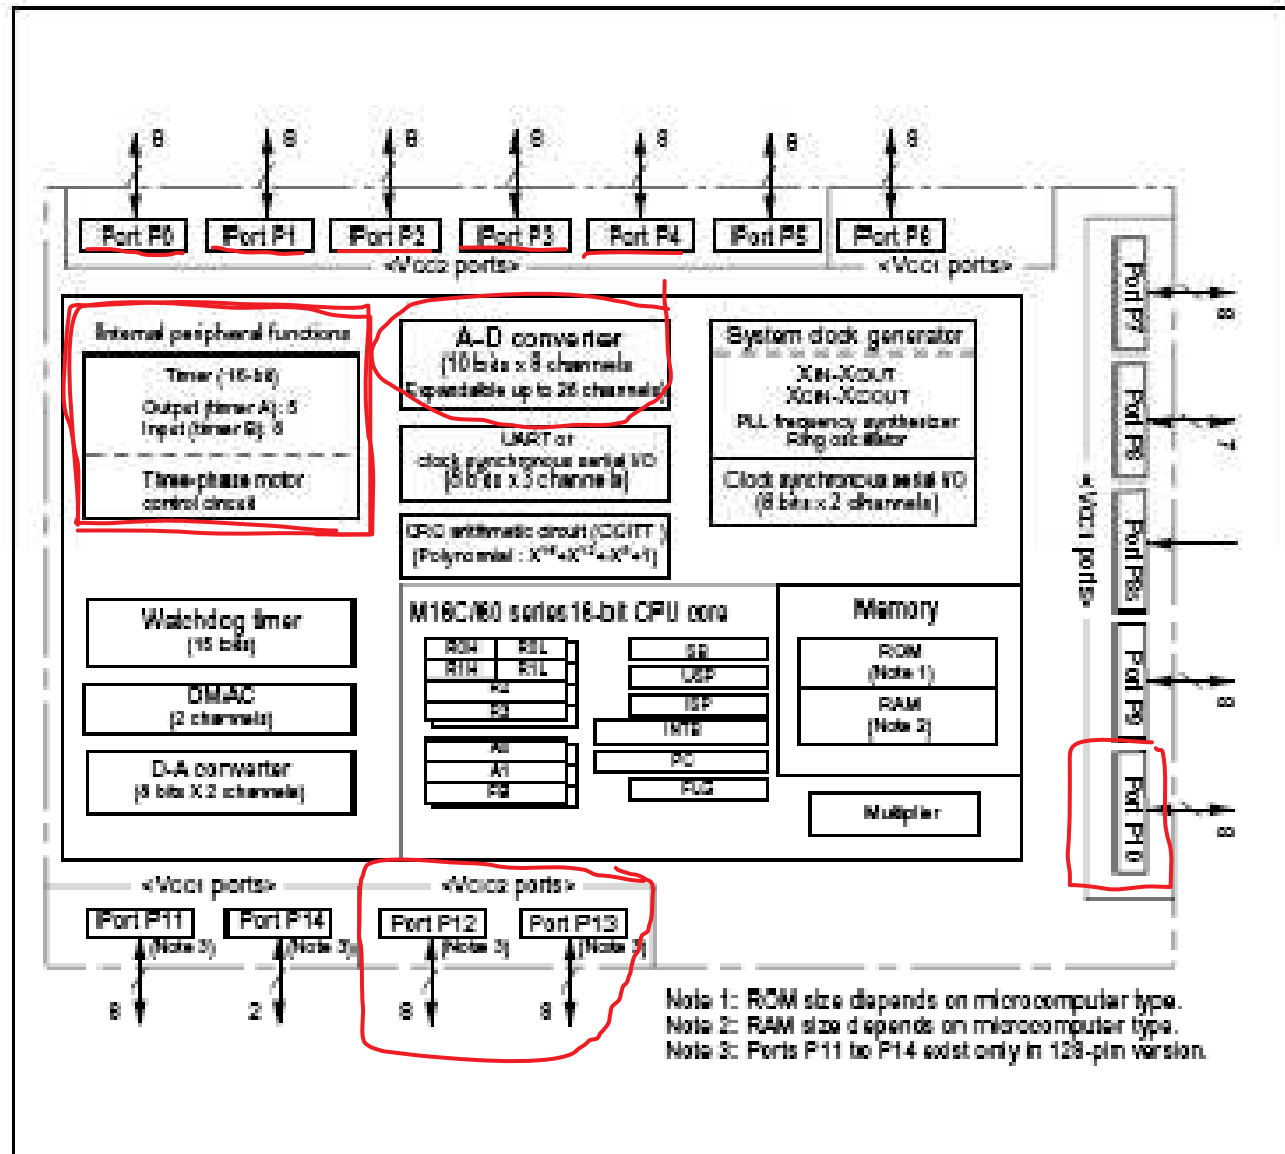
8 8 8 8 8 8 8

Port P0 Port P1 Port P2 Port P3 Port P4 Port P5 Port P6

<Vcc2 ports> <Vcc1 ports>

Internal peripheral functions

Timer (16-bit)
Output (timer A): 5
Input (timer B): 6

Three-phase motor control circuit

A-D converter
(10 bits x 8 channels
Expandable up to 26 channels)

UART or
clock synchronous serial I/O
(8 bits x 3 channels)

CRC arithmetic circuit (CCITT)
(Polynomial : $X^{16}+X^{12}+X^{5}+1$)

System clock generator
XIN-XOUT
XCIN-XCOUT
PLL frequency synthesizer
Ring oscillator

Clock synchronous serial I/O
(8 bits x 2 channels)

Watchdog timer
(15 bits)

DMAC
(2 channels)

D-A converter
(8 bits X 2 channels)

M16C/60 series16-bit CPU core

R0H R0L
R1H R1L
R2
R3
A0
A1
FB

SB
USP
ISP
INTB
PC
FLG

Memory

ROM
(Note 1)
RAM
(Note 2)

Multiplier

Port P7 8
Port P8 7
Port P8_5
Port P9 8
Port P10 8

<Vcc1 ports>

<Vcc1 ports> <Vcc2 ports>

Port P11 (Note 3) 8
Port P14 (Note 3) 2
Port P12 (Note 3) 8
Port P13 (Note 3) 8

Note 1: ROM size depends on microcomputer type.
Note 2: RAM size depends on microcomputer type.
Note 3: Ports P11 to P14 exist only in 128-pin version.